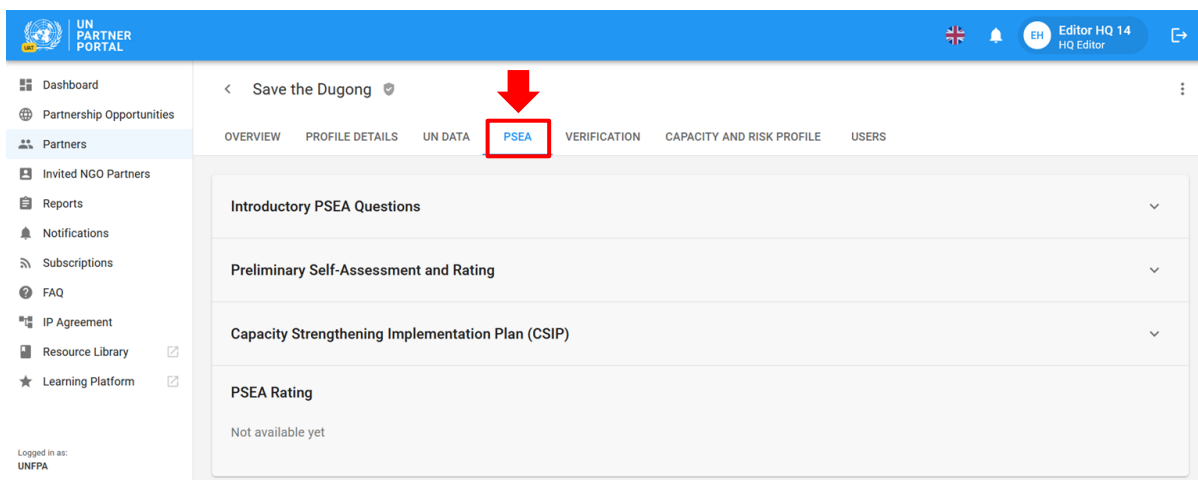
UN PARTNER PORTAL

EH Editor HQ 14
HQ Editor

Dashboard
Partnership Opportunities
Partners
Invited NGO Partners
Reports
Notifications
Subscriptions
FAQ
IP Agreement
Resource Library
Learning Platform

Logged in as:
UNFPA

Save the Dugong

OVERVIEW PROFILE DETAILS UN DATA PSEA VERIFICATION CAPACITY AND RISK PROFILE USERS

Introductory PSEA Questions

Preliminary Self-Assessment and Rating

Capacity Strengthening Implementation Plan (CSIP)

PSEA Rating

Not available yet